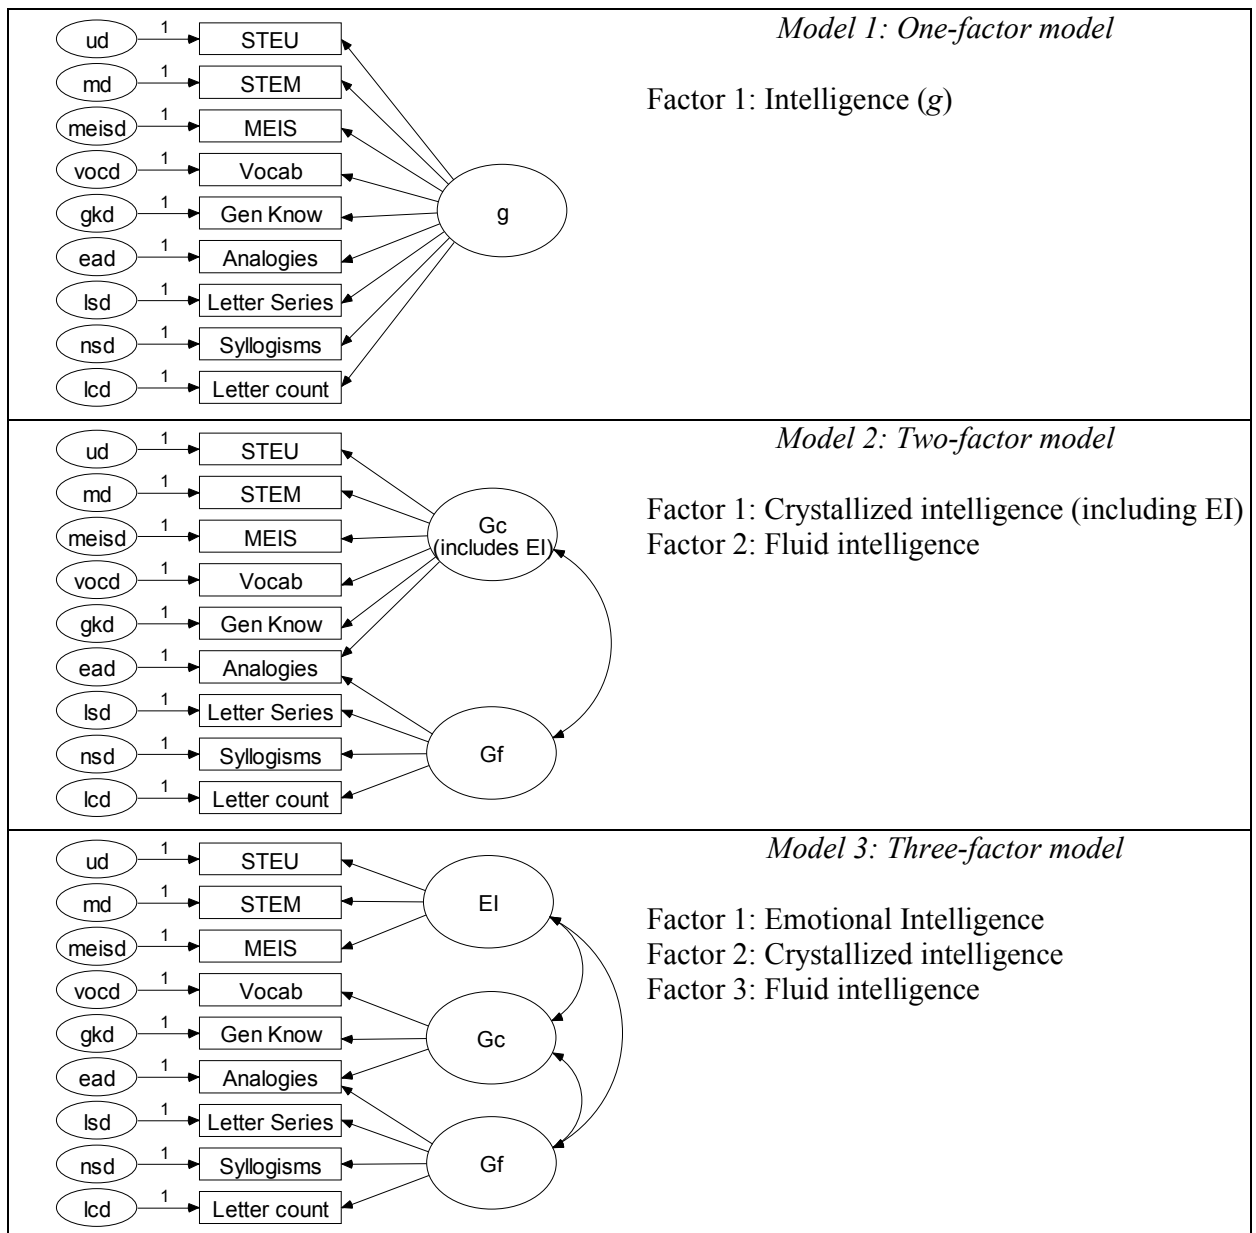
ud 1 STEU
md 1 STEM
meisd 1 MEIS
vocd 1 Vocab
gkd 1 Gen Know
ead 1 Analogies
lsd 1 Letter Series
nsd 1 Syllogisms
lcd 1 Letter count
g

*Model 1: One-factor model*

Factor 1: Intelligence (*g*)

ud 1 STEU
md 1 STEM
meisd 1 MEIS
vocd 1 Vocab
gkd 1 Gen Know
ead 1 Analogies
lsd 1 Letter Series
nsd 1 Syllogisms
lcd 1 Letter count
Gc (includes EI)
Gf

*Model 2: Two-factor model*

Factor 1: Crystallized intelligence (including EI)
Factor 2: Fluid intelligence

ud 1 STEU
md 1 STEM
meisd 1 MEIS
vocd 1 Vocab
gkd 1 Gen Know
ead 1 Analogies
lsd 1 Letter Series
nsd 1 Syllogisms
lcd 1 Letter count
EI
Gc
Gf

*Model 3: Three-factor model*

Factor 1: Emotional Intelligence
Factor 2: Crystallized intelligence
Factor 3: Fluid intelligence